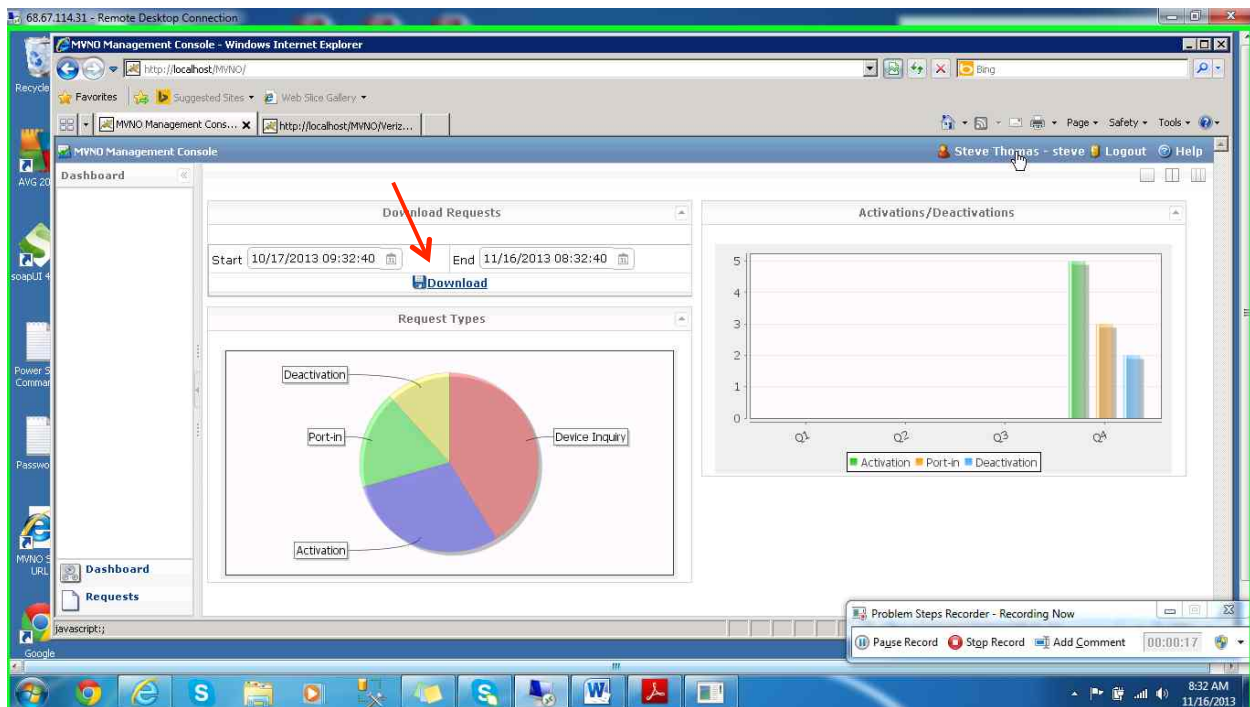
68.67.114.31 - Remote Desktop Connection

MVNO Management Console - Windows Internet Explorer

http://localhost/MVNO/

Bing

Favorites Suggested Sites Web Slice Gallery

MVNO Management Cons... http://localhost/MVNO/Veriz...

Page Safety Tools

MVNO Management Console

Steve Thomas - steve Logout Help

Dashboard

Download Requests

Start 10/17/2013 09:32:40 End 11/16/2013 08:32:40

Download

Request Types

Deactivation
Port-in
Device Inquiry
Activation

Activations/Deactivations

5
4
3
2
1
0

Q1 Q2 Q3 Q4

Activation Port-in Deactivation

Dashboard

Requests

javascript:;

Problem Steps Recorder - Recording Now

Pause Record Stop Record Add Comment 00:00:17

Recycle
AVG 20
soapUI 4
Power S Comma
Passwo
MVNO S URL
Google

8:32 AM
11/16/2013